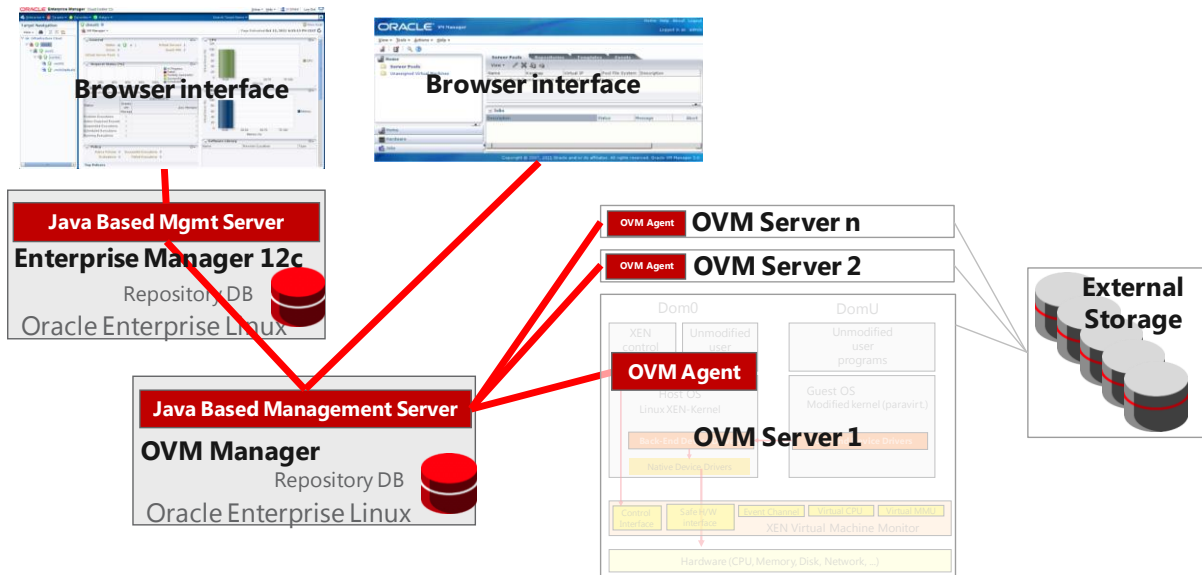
ORACLE Enterprise Manager

Browser interface

ORACLE VM Manager

Browser interface

Java Based Mgmt Server

Enterprise Manager 12c

Repository DB

Oracle Enterprise Linux

OVM Agent OVM Server n

OVM Agent OVM Server 2

External Storage

Dom0

DomU

XEN control

Unmodified user

Unmodified user programs

OVM Agent

Host OS

Linux XEN-Kernel

Guest OS

Modified kernel (paravirt.)

Java Based Management Server

OVM Server 1

Back-End Drivers

Device Drivers

Native Device Drivers

OVM Manager

Repository DB

Oracle Enterprise Linux

Control Interface

Safe H/W interface

Event Channel

Virtual CPU

Virtual MMU

XEN Virtual Machine Monitor

Hardware (CPU, Memory, Disk, Network, ...)